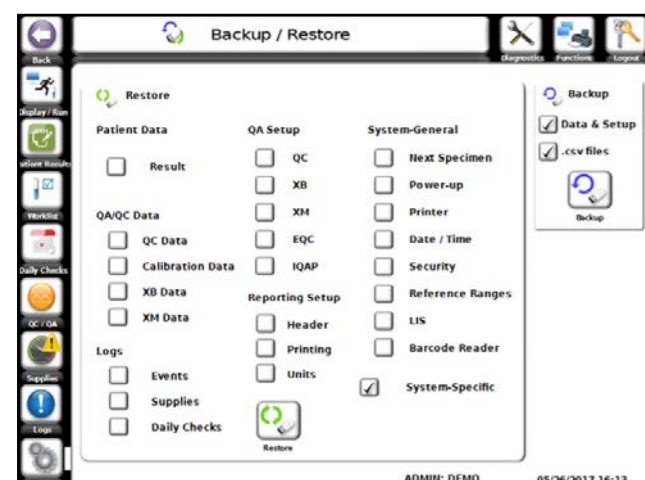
Back

Backup / Restore

Diagnostics Functions Logout

Display / Run

Patient Results

Worklist

Daily Checks

QC / QA

Supplies

Logs

Restore

Patient Data

Result

QA/QC Data

QC Data

Calibration Data

XB Data

XM Data

Logs

Events

Supplies

Daily Checks

QA Setup

QC

XB

XM

EQC

IQAP

Reporting Setup

Header

Printing

Units

Restore

System-General

Next Specimen

Power-up

Printer

Date / Time

Security

Reference Ranges

LIS

Barcode Reader

System-Specific

Backup

Data & Setup

.csv files

Backup

ADMIN: DEMO

05/26/2017 16:13